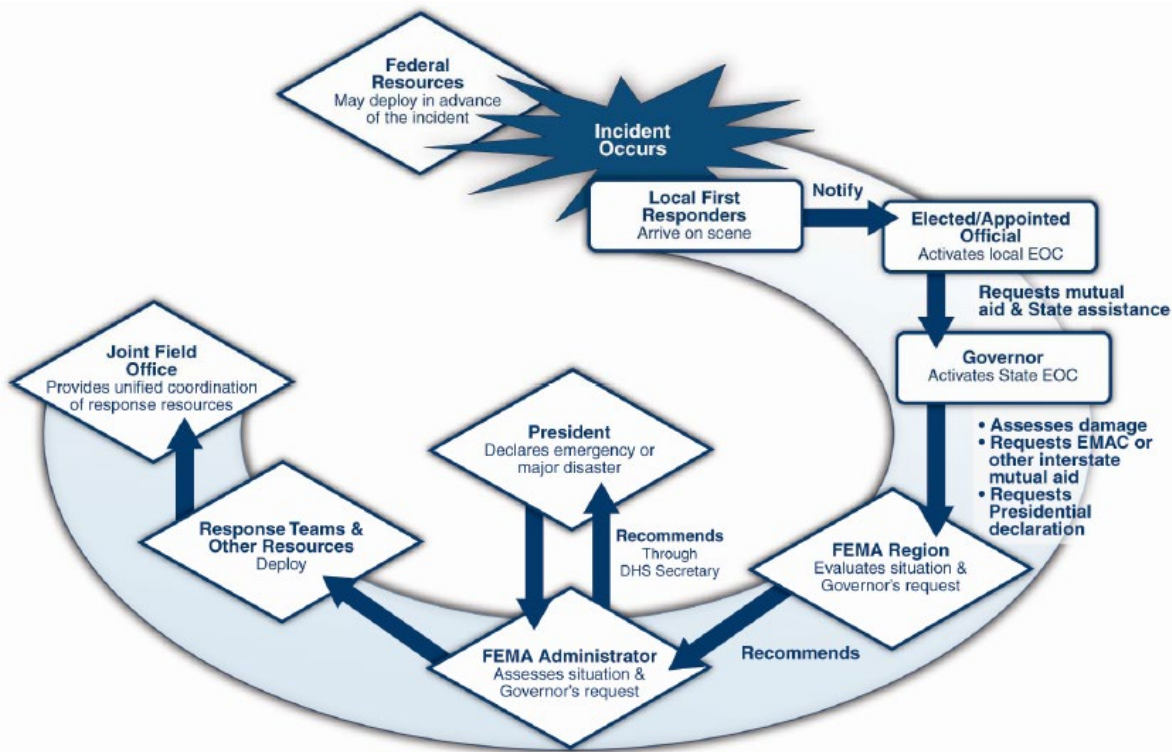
Federal Resources
May deploy in advance of the incident

Incident Occurs

Local First Responders
Arrive on scene

Notify

Elected/Appointed Official
Activates local EOC

Requests mutual aid & State assistance

Governor
Activates State EOC

• Assesses damage
• Requests EMAC or other interstate mutual aid
• Requests Presidential declaration

FEMA Region
Evaluates situation & Governor's request

Recommends

FEMA Administrator
Assesses situation & Governor's request

Recommends
Through DHS Secretary

President
Declares emergency or major disaster

Response Teams & Other Resources
Deploy

Joint Field Office
Provides unified coordination of response resources